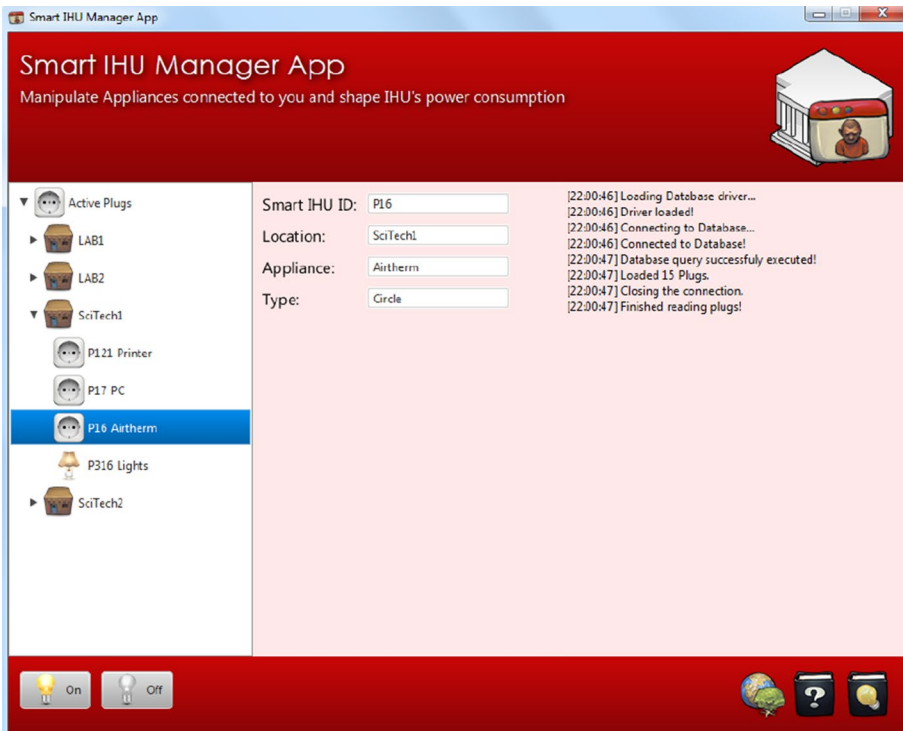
Smart IHU Manager App

Smart IHU Manager App

Manipulate Appliances connected to you and shape IHU's power consumption

Active Plugs
LAB1
LAB2
SciTech1
P121 Printer
P17 PC
P16 Airtherm
P316 Lights
SciTech2

| | |
|---|---|
| Smart IHU ID: | P16 |
| Location: | SciTech1 |
| Appliance: | Airtherm |
| Type: | Circle |

[22:00:46] Loading Database driver...
[22:00:46] Driver loaded!
[22:00:46] Connecting to Database...
[22:00:46] Connected to Database!
[22:00:47] Database query successfuly executed!
[22:00:47] Loaded 15 Plugs.
[22:00:47] Closing the connection.
[22:00:47] Finished reading plugs!

On
Off